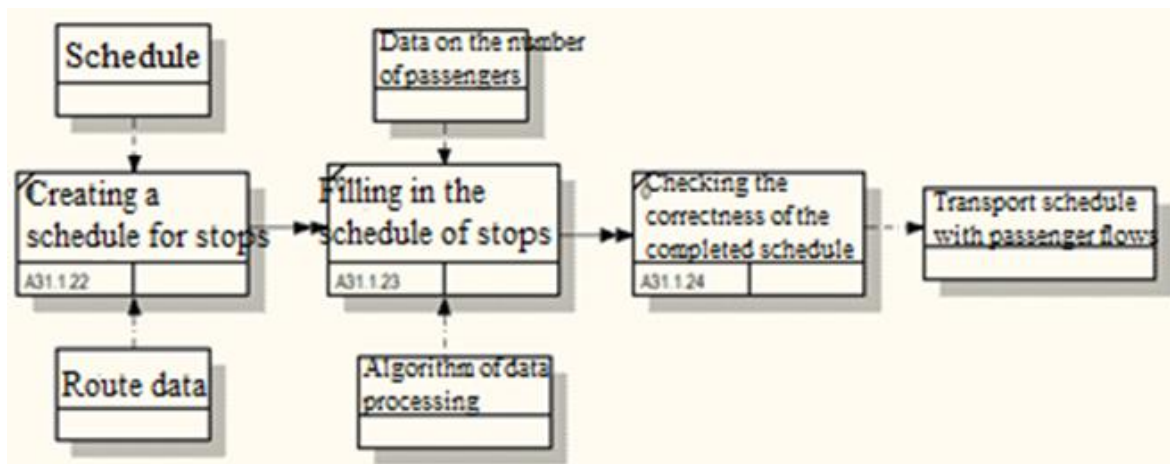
Schedule

Data on the number of passengers

Creating a schedule for stops

A31.1.22

Filling in the schedule of stops

A31.1.23

Checking the correctness of the completed schedule

A31.1.24

Transport schedule with passenger flows

Route data

Algorithm of data processing